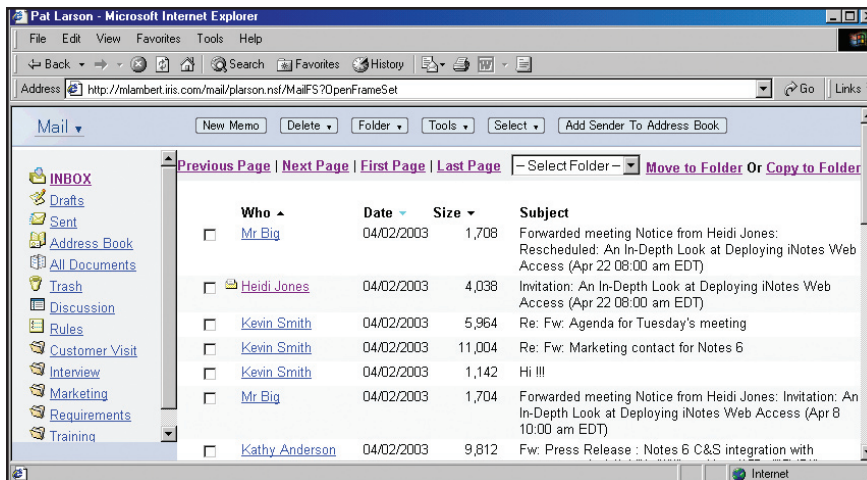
Pat Larson - Microsoft Internet Explorer

File Edit View Favorites Tools Help

Back Search Favorites History

Address http://mlambert.iris.com/mail/plarson.nsf/MailFS?OpenFrameSet Go Links

Mail

New Memo Delete Folder Tools Select Add Sender To Address Book

INBOX
Drafts
Sent
Address Book
All Documents
Trash
Discussion
Rules
Customer Visit
Interview
Marketing
Requirements
Training

Previous Page | Next Page | First Page | Last Page – Select Folder – Move to Folder Or Copy to Folder

| | Who | Date | Size | Subject |
|---|---|---|---|---|
| | Mr Big | 04/02/2003 | 1,708 | Forwarded meeting Notice from Heidi Jones: Rescheduled: An In-Depth Look at Deploying iNotes Web Access (Apr 22 08:00 am EDT) |
| | Heidi Jones | 04/02/2003 | 4,038 | Invitation: An In-Depth Look at Deploying iNotes Web Access (Apr 22 08:00 am EDT) |
| | Kevin Smith | 04/02/2003 | 5,964 | Re: Fw: Agenda for Tuesday's meeting |
| | Kevin Smith | 04/02/2003 | 11,004 | Re: Fw: Marketing contact for Notes 6 |
| | Kevin Smith | 04/02/2003 | 1,142 | Hi !!! |
| | Mr Big | 04/02/2003 | 1,704 | Forwarded meeting Notice from Heidi Jones: Invitation: An In-Depth Look at Deploying iNotes Web Access (Apr 8 10:00 am EDT) |
| | Kathy Anderson | 04/02/2003 | 9,812 | Fw: Press Release : Notes 6 C&S integration with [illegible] |

Internet